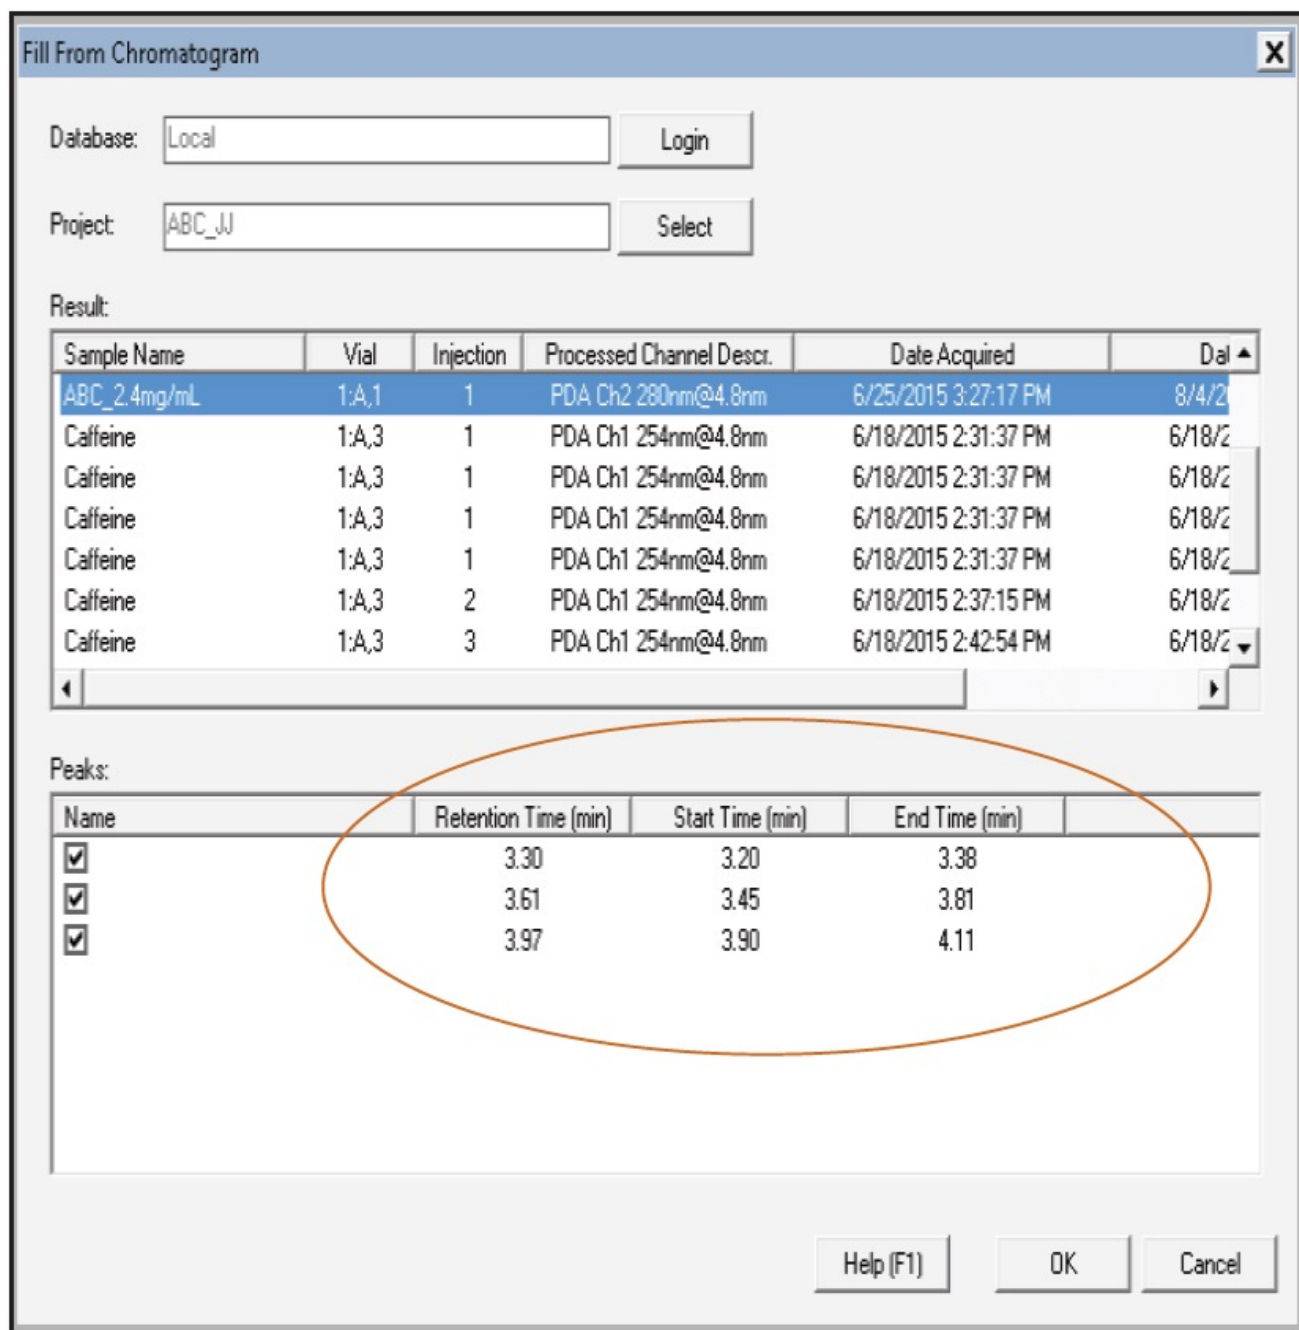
Fill From Chromatogram

X

Database: Local Login

Project: ABC_JJ Select

Result:

| Sample Name | Vial | Injection | Processed Channel Descr. | Date Acquired | Da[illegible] |
|---|---|---|---|---|---|
| ABC_2.4mg/mL | 1:A,1 | 1 | PDA Ch2 280nm@4.8nm | 6/25/2015 3:27:17 PM | 8/4/2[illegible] |
| Caffeine | 1:A,3 | 1 | PDA Ch1 254nm@4.8nm | 6/18/2015 2:31:37 PM | 6/18/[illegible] |
| Caffeine | 1:A,3 | 1 | PDA Ch1 254nm@4.8nm | 6/18/2015 2:31:37 PM | 6/18/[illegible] |
| Caffeine | 1:A,3 | 1 | PDA Ch1 254nm@4.8nm | 6/18/2015 2:31:37 PM | 6/18/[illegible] |
| Caffeine | 1:A,3 | 1 | PDA Ch1 254nm@4.8nm | 6/18/2015 2:31:37 PM | 6/18/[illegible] |
| Caffeine | 1:A,3 | 2 | PDA Ch1 254nm@4.8nm | 6/18/2015 2:37:15 PM | 6/18/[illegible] |
| Caffeine | 1:A,3 | 3 | PDA Ch1 254nm@4.8nm | 6/18/2015 2:42:54 PM | 6/18/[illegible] |

Peaks:

| Name | Retention Time (min) | Start Time (min) | End Time (min) |
|---|---|---|---|
| ☑ | 3.30 | 3.20 | 3.38 |
| ☑ | 3.61 | 3.45 | 3.81 |
| ☑ | 3.97 | 3.90 | 4.11 |

Help (F1) OK Cancel